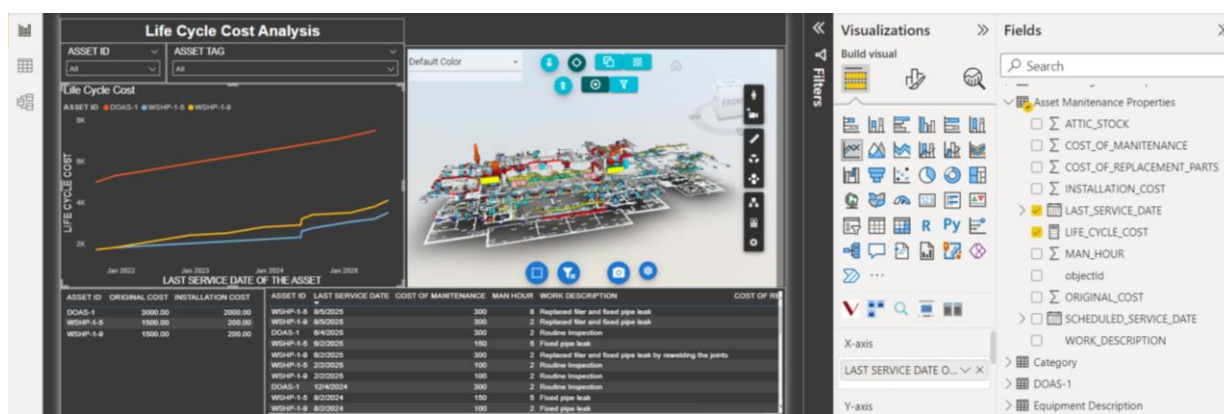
Life Cycle Cost Analysis

ASSET ID
All
ASSET TAG
All

Life Cycle Cost
ASSET ID ● DOAS-1 ● WSHP-1-5 ● WSHP-1-9
8K
6K
4K
2K
LIFE CYCLE COST
Jan 2022
Jan 2023
Jan 2024
Jan 2025
LAST SERVICE DATE OF THE ASSET

Default Color

| ASSET ID | ORIGINAL COST | INSTALLATION COST |
|---|---|---|
| DOAS-1 | 3000.00 | 2000.00 |
| WSHP-1-5 | 1500.00 | 200.00 |
| WSHP-1-9 | 1500.00 | 200.00 |

| ASSET ID | LAST SERVICE DATE | COST OF MAINTENANCE | MAN HOUR | WORK DESCRIPTION | COST OF R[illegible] |
|---|---|---|---|---|---|
| WSHP-1-5 | 8/5/2025 | 300 | 6 | Replaced filer and fixed pipe leak | |
| WSHP-1-9 | 8/5/2025 | 300 | 2 | Replaced filer and fixed pipe leak | |
| DOAS-1 | 6/4/2025 | 200 | 2 | Routine Inspection | |
| WSHP-1-5 | 6/2/2025 | 150 | 5 | Fixed pipe leak | |
| WSHP-1-9 | 6/2/2025 | 300 | 2 | Replaced filer and fixed pipe leak by rewelding the joints | |
| WSHP-1-5 | 2/2/2025 | 100 | 2 | Routine Inspection | |
| WSHP-1-9 | 2/2/2025 | 100 | 2 | Routine Inspection | |
| DOAS-1 | 12/4/2024 | 300 | 2 | Routine Inspection | |
| WSHP-1-5 | 8/2/2024 | 150 | 5 | Fixed pipe leak | |
| WSHP-1-9 | 8/2/2024 | 100 | 2 | Fixed pipe leak | |

Filters

Visualizations
Build visual
X-axis
LAST SERVICE DATE O...
Y-axis

Fields
Search
Asset Manitenance Properties
ATTIC_STOCK
COST_OF_MANITENANCE
COST_OF_REPLACEMENT_PARTS
INSTALLATION_COST
LAST_SERVICE_DATE
LIFE_CYCLE_COST
MAN_HOUR
objectId
ORIGINAL_COST
SCHEDULED_SERVICE_DATE
WORK_DESCRIPTION
Category
DOAS-1
Equipment Description